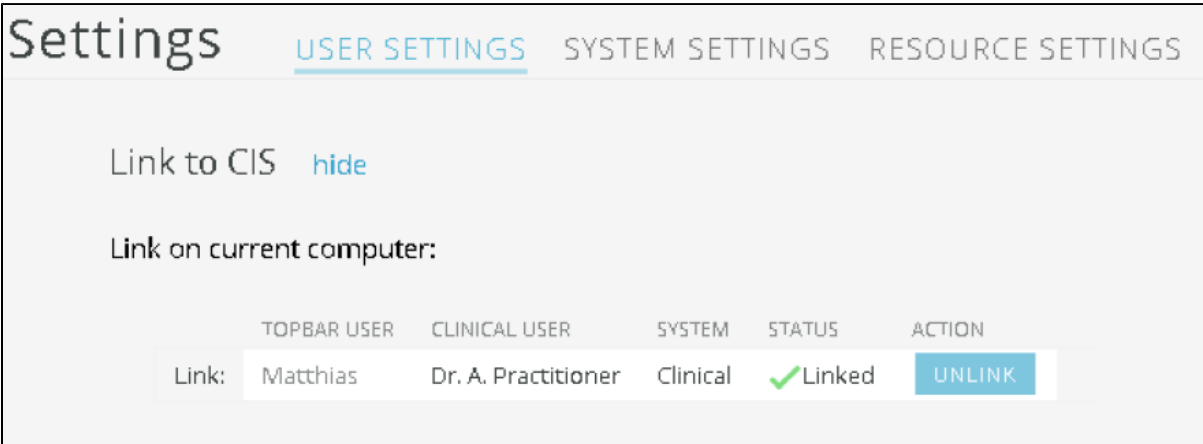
Settings USER SETTINGS SYSTEM SETTINGS RESOURCE SETTINGS

Link to CIS hide

Link on current computer:

| | TOPBAR USER | CLINICAL USER | SYSTEM | STATUS | ACTION |
|---|---|---|---|---|---|
| Link: | Matthias | Dr. A. Practitioner | Clinical | Linked | UNLINK |